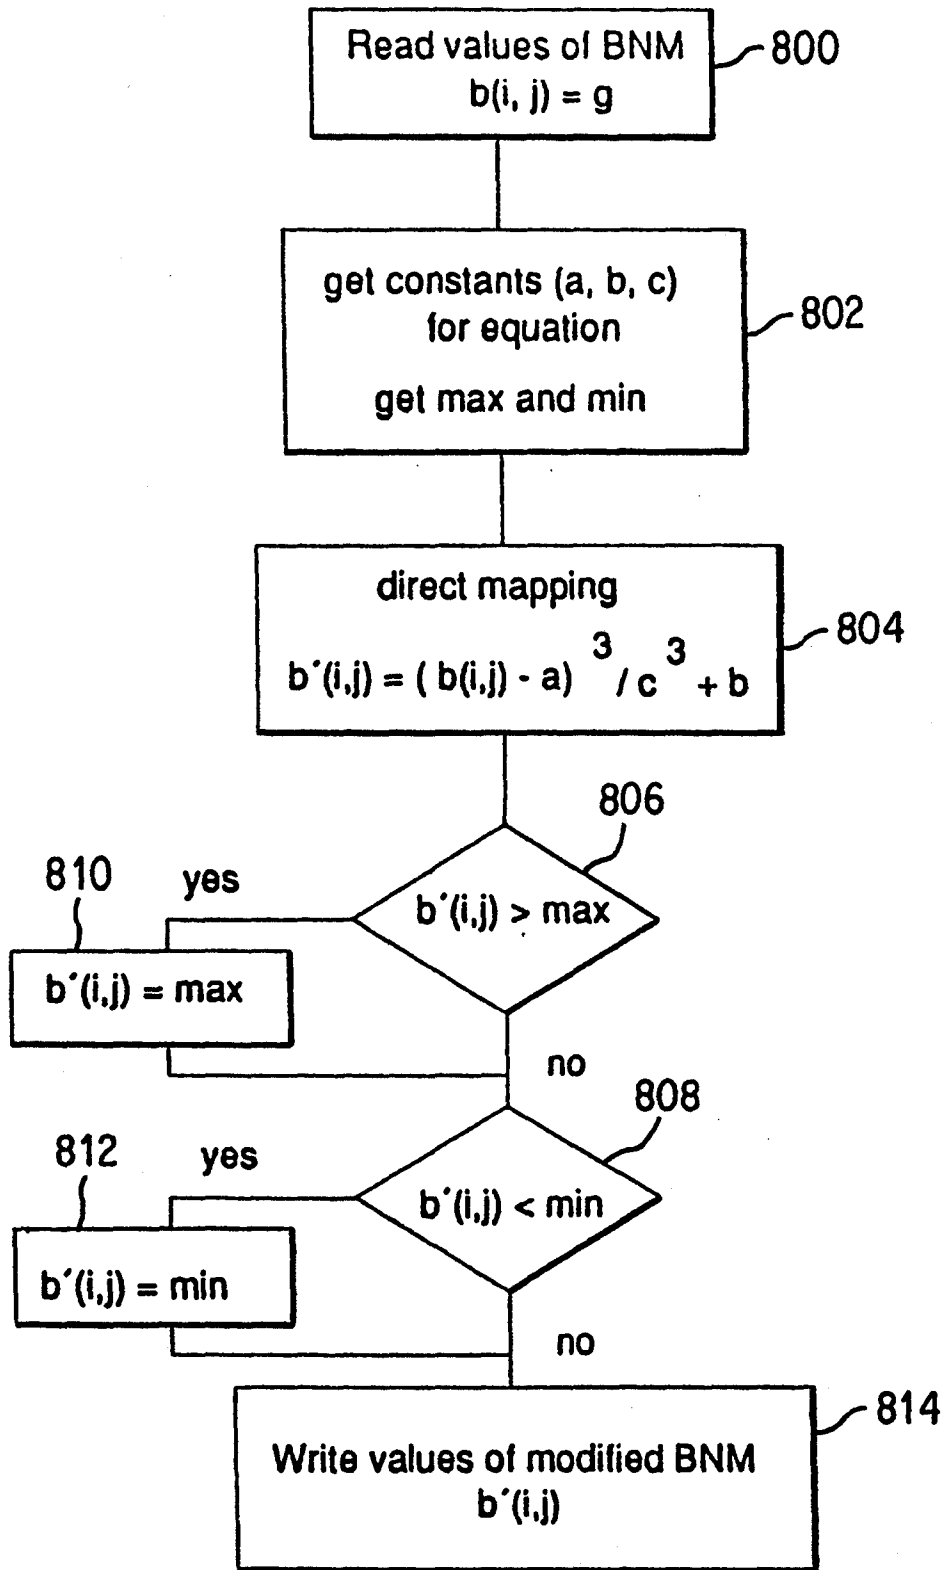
Read values of BNM
b(i, j) = g

800

get constants (a, b, c)
for equation

get max and min

802

direct mapping

$b'(i,j) = ( b(i,j) - a)^3 / c^3 + b$

804

806

810

yes

$b'(i,j) > max$

$b'(i,j) = max$

no

808

812

yes

$b'(i,j) < min$

$b'(i,j) = min$

no

814

Write values of modified BNM
b'(i,j)